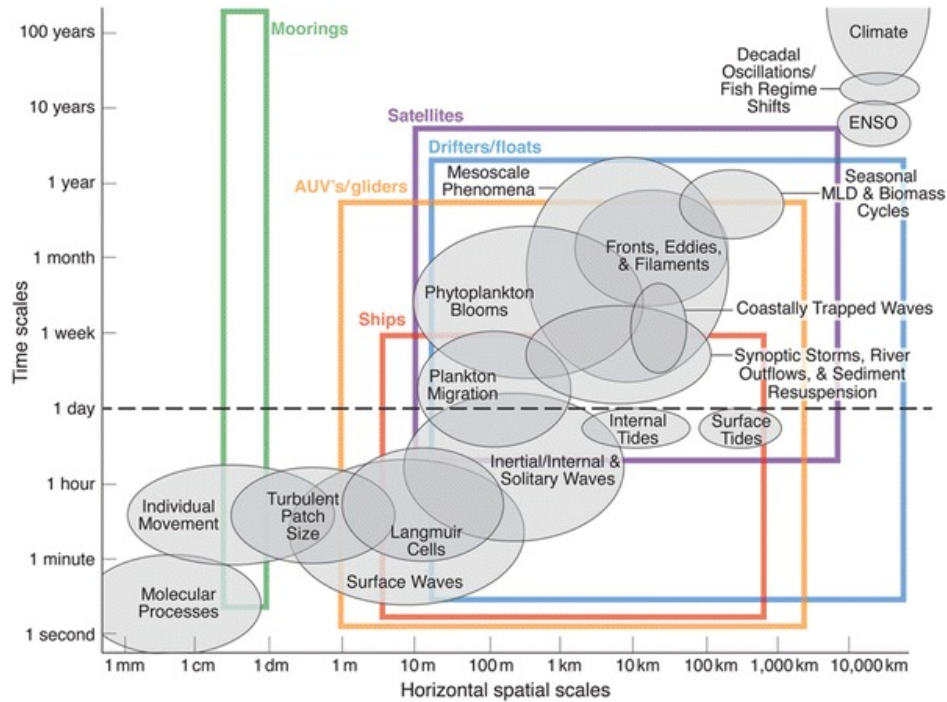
100 years
10 years
1 year
1 month
1 week
1 day
1 hour
1 minute
1 second

Time scales

Moorings
Climate
Decadal Oscillations/ Fish Regime Shifts
ENSO
Satellites
Drifters/floats
AUV's/gliders
Mesoscale Phenomena
Seasonal MLD & Biomass Cycles
Fronts, Eddies, & Filaments
Phytoplankton Blooms
Coastally Trapped Waves
Ships
Synoptic Storms, River Outflows, & Sediment Resuspension
Plankton Migration
Internal Tides
Surface Tides
Inertial/Internal & Solitary Waves
Individual Movement
Turbulent Patch Size
Langmuir Cells
Surface Waves
Molecular Processes

1 mm
1 cm
1 dm
1 m
10 m
100 m
1 km
10 km
100 km
1,000 km
10,000 km

Horizontal spatial scales